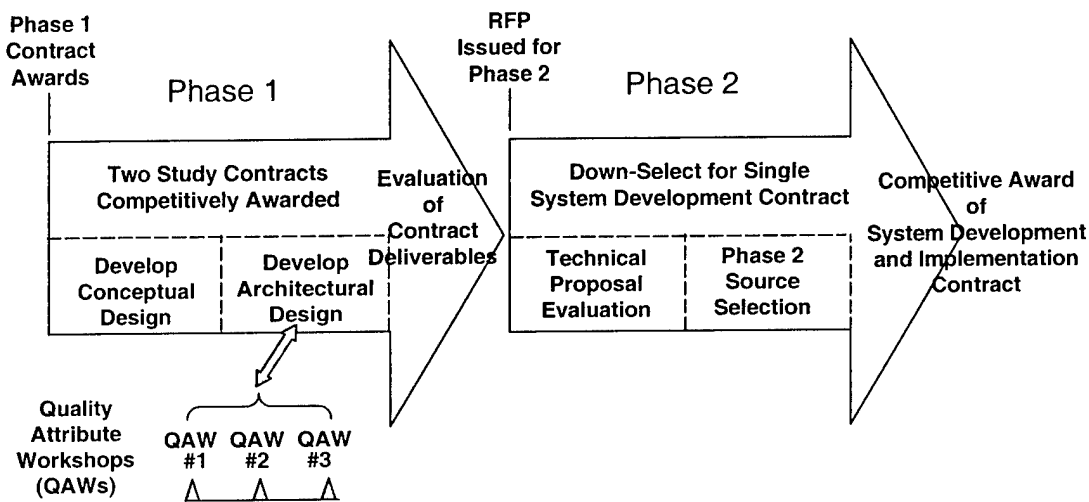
Phase 1 Contract Awards

Phase 1

Two Study Contracts Competitively Awarded

Develop Conceptual Design

Develop Architectural Design

Evaluation of Contract Deliverables

Quality Attribute Workshops (QAWs)

QAW #1

QAW #2

QAW #3

RFP Issued for Phase 2

Phase 2

Down-Select for Single System Development Contract

Technical Proposal Evaluation

Phase 2 Source Selection

Competitive Award of System Development and Implementation Contract